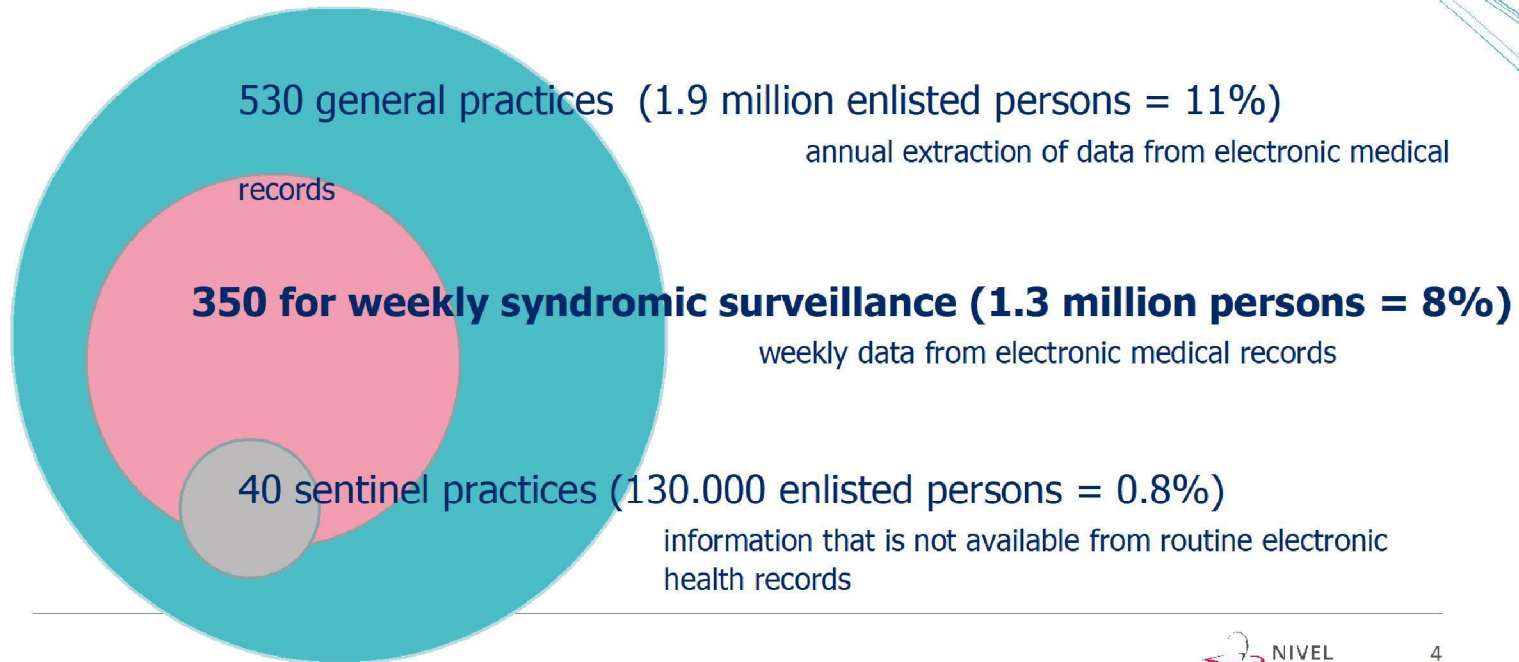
530 general practices (1.9 million enlisted persons = 11%)

annual extraction of data from electronic medical records

350 for weekly syndromic surveillance (1.3 million persons = 8%)

weekly data from electronic medical records

40 sentinel practices (130.000 enlisted persons = 0.8%)

information that is not available from routine electronic health records

NIVEL

4